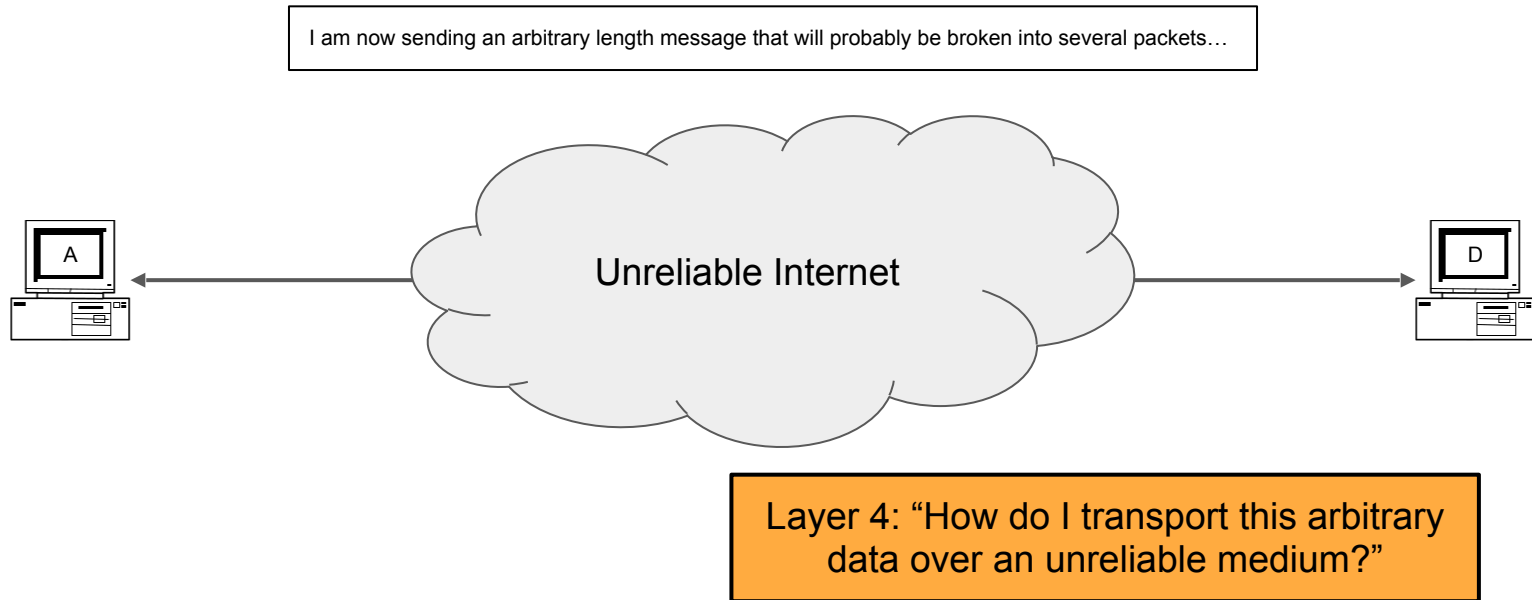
I am now sending an arbitrary length message that will probably be broken into several packets…

A

Unreliable Internet

D

Layer 4: “How do I transport this arbitrary data over an unreliable medium?”